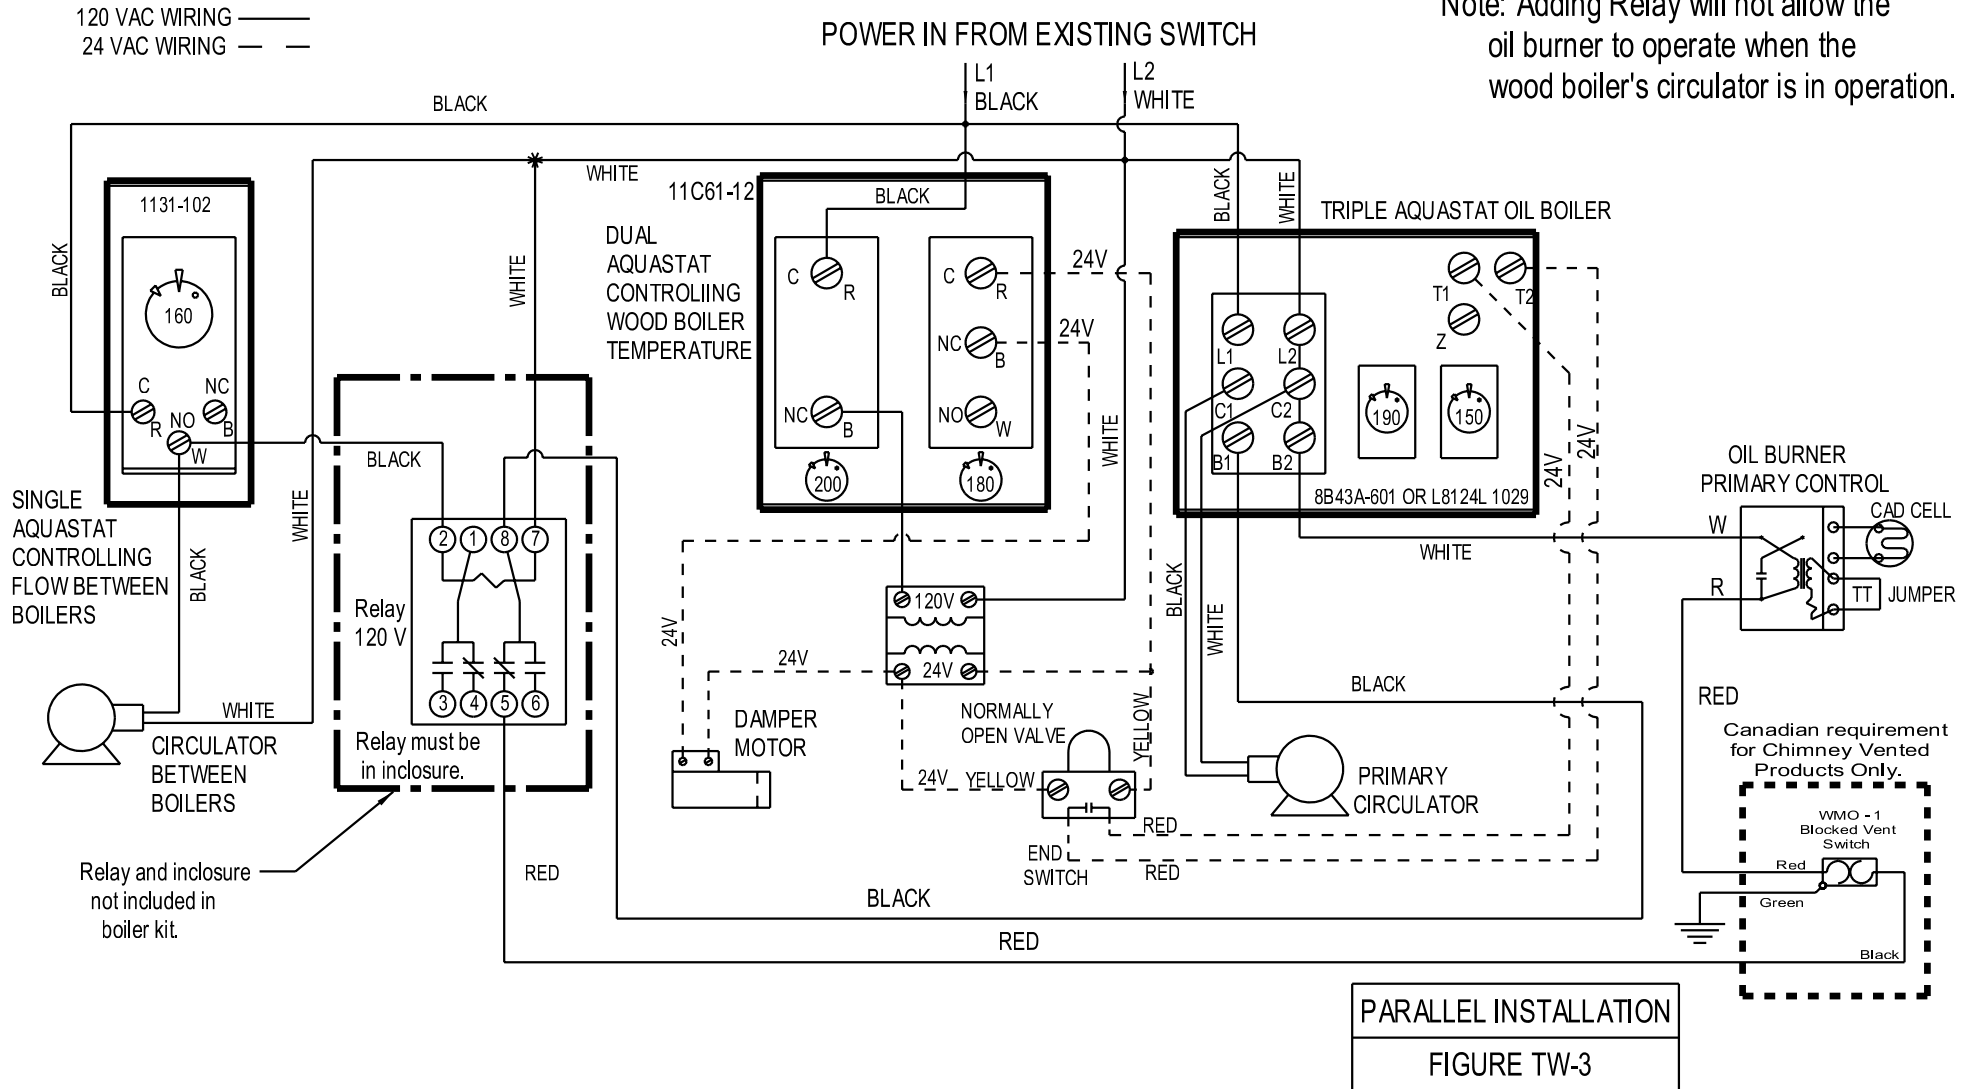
120 VAC WIRING
24 VAC WIRING

POWER IN FROM EXISTING SWITCH

Note: Adding Relay will not allow the oil burner to operate when the wood boiler's circulator is in operation.

L1 BLACK
L2 WHITE

BLACK
WHITE
WHITE
BLACK

1131-102
160
C
NC
R
NO
B
W

SINGLE AQUASTAT CONTROLLING FLOW BETWEEN BOILERS

BLACK
WHITE
BLACK

CIRCULATOR BETWEEN BOILERS

WHITE

BLACK
Relay 120 V
2 1 8 7
3 4 5 6
Relay must be in inclosure.

Relay and inclosure not included in boiler kit.

11C61-12
DUAL AQUASTAT CONTROLIING WOOD BOILER TEMPERATURE
BLACK
C R
NC B
200
C R
NC B
NO W
180
24V
24V
WHITE

24V
24V
DAMPER MOTOR
120V
24V
NORMALLY OPEN VALVE
24V YELLOW
YELLOW
END SWITCH
RED
RED
RED
BLACK
RED

BLACK
WHITE
TRIPLE AQUASTAT OIL BOILER
T1 T2
Z
L1 L2
C1 C2
B1 B2
190
150
8B43A-601 OR L8124L 1029
24V
24V
BLACK
WHITE
WHITE
BLACK

PRIMARY CIRCULATOR

OIL BURNER PRIMARY CONTROL
W
R
CAD CELL
TT
JUMPER
RED

Canadian requirement for Chimney Vented Products Only.
WMO - 1 Blocked Vent Switch
Red
Green
Black

PARALLEL INSTALLATION
FIGURE TW-3